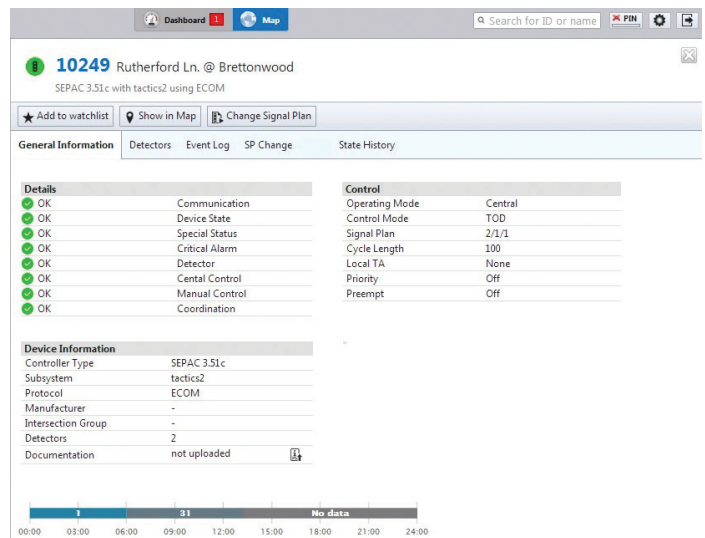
Dashboard 1 Map

Search for ID or name PIN

10249 Rutherford Ln. @ Brettonwood

SEPAC 3.51c with tactics2 using ECOM

Add to watchlist | Show in Map | Change Signal Plan

General Information | Detectors | Event Log | SP Change | State History

| Details | |
|---|---|
| OK | Communication |
| OK | Device State |
| OK | Special Status |
| OK | Critical Alarm |
| OK | Detector |
| OK | Cental Control |
| OK | Manual Control |
| OK | Coordination |

| Control | |
|---|---|
| Operating Mode | Central |
| Control Mode | TOD |
| Signal Plan | 2/1/1 |
| Cycle Length | 100 |
| Local TA | None |
| Priority | Off |
| Preempt | Off |

| Device Information | |
|---|---|
| Controller Type | SEPAC 3.51c |
| Subsystem | tactics2 |
| Protocol | ECOM |
| Manufacturer | - |
| Intersection Group | - |
| Detectors | 2 |
| Documentation | not uploaded |

1 31 No data

00:00 03:00 06:00 09:00 12:00 15:00 18:00 21:00 24:00